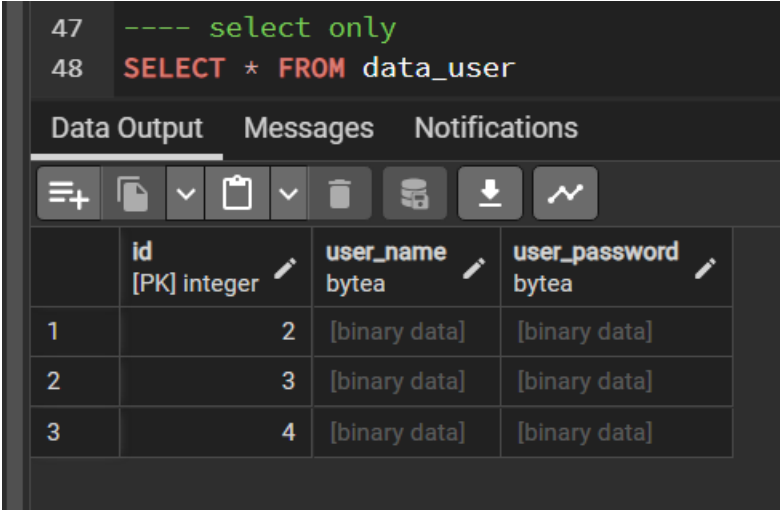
47 ---- select only
48 SELECT * FROM data_user

Data Output Messages Notifications

| | id [PK] integer | user_name bytea | user_password bytea |
|---|---|---|---|
| 1 | 2 | [binary data] | [binary data] |
| 2 | 3 | [binary data] | [binary data] |
| 3 | 4 | [binary data] | [binary data] |